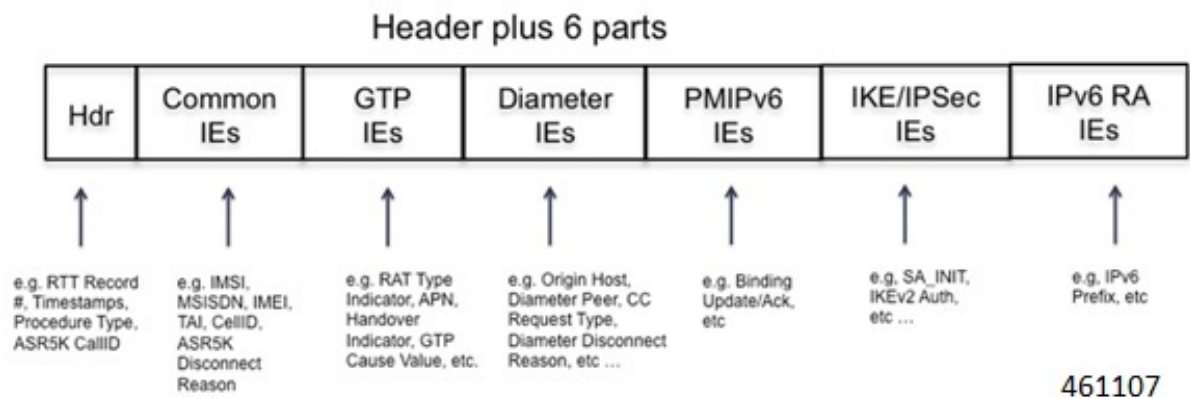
Header plus 6 parts

| Hdr | Common IEs | GTP IEs | Diameter IEs | PMIPv6 IEs | IKE/IPSec IEs | IPv6 RA IEs |
|---|---|---|---|---|---|---|

e.g. RTT Record #, Timestamps, Procedure Type, ASR5K CallID

e.g. IMSI, MSISDN, IMEI, TAI, CellID, ASR5K Disconnect Reason

e.g. RAT Type Indicator, APN, Handover Indicator, GTP Cause Value, etc.

e.g. Origin Host, Diameter Peer, CC Request Type, Diameter Disconnect Reason, etc …

e.g. Binding Update/Ack, etc

e.g, SA_INIT, IKEv2 Auth, etc …

e.g, IPv6 Prefix, etc

461107